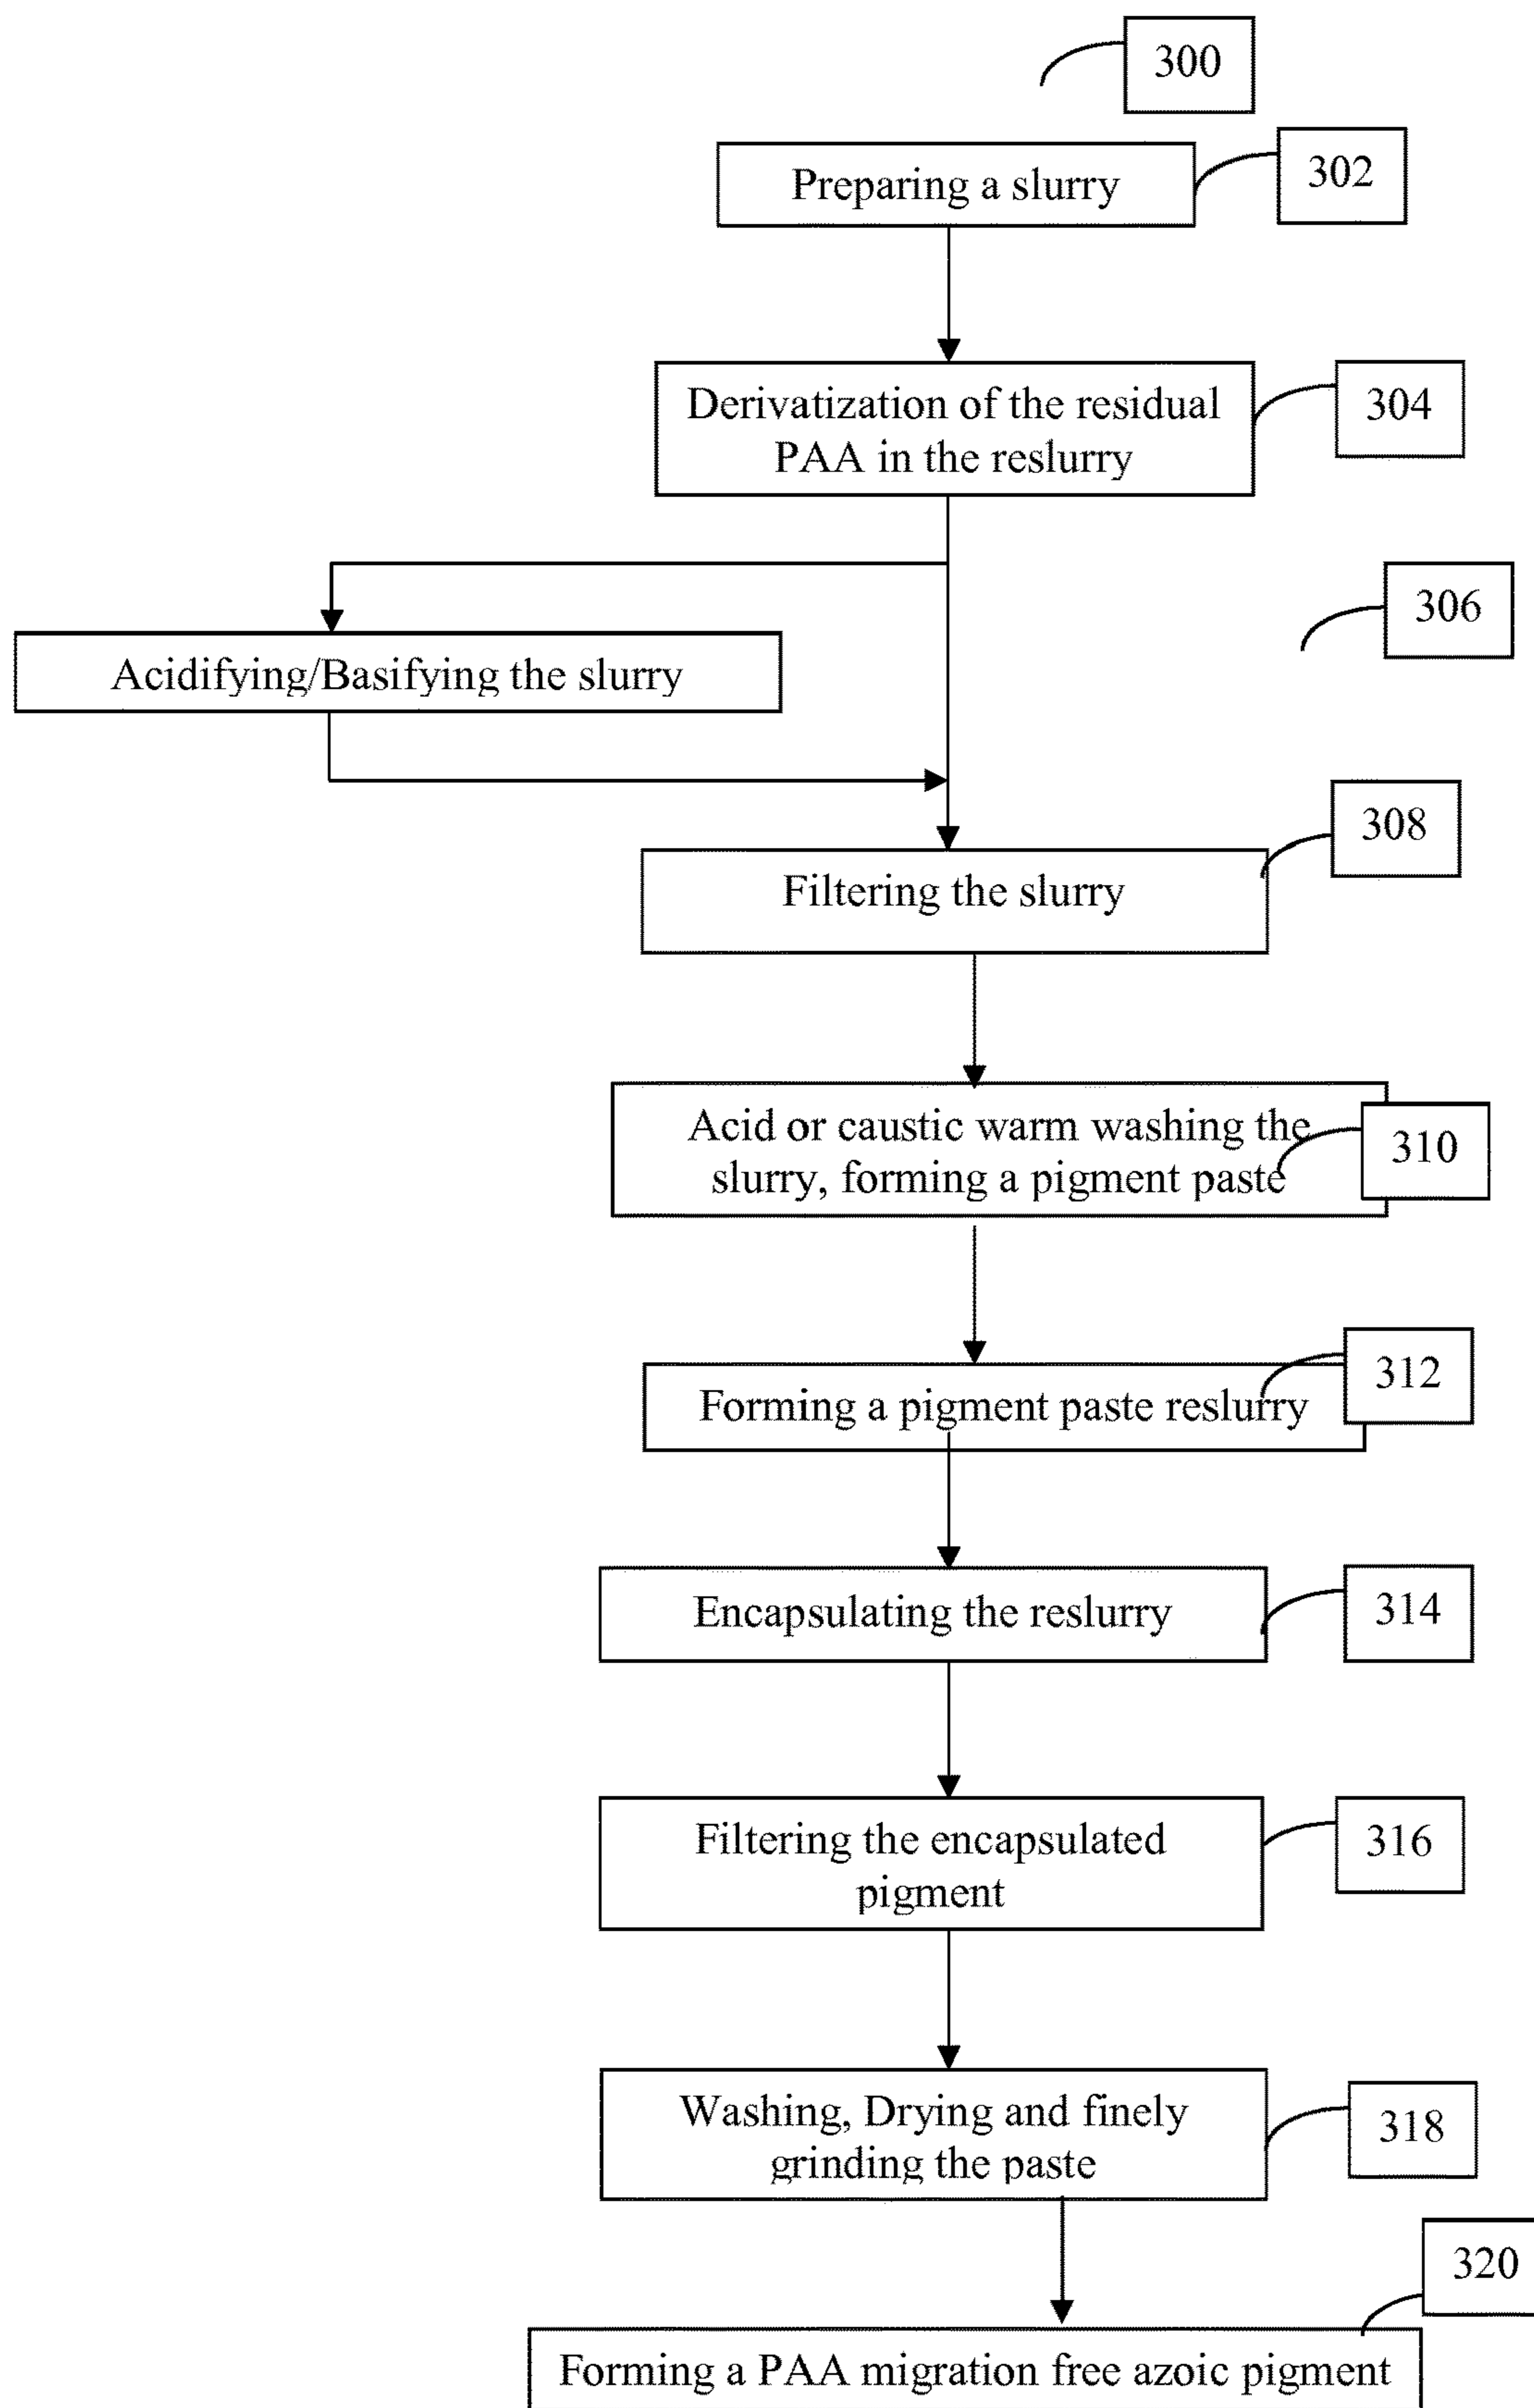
300

Preparing a slurry

302

Derivatization of the residual PAA in the reslurry

304

306

Acidifying/Basifying the slurry

308

Filtering the slurry

Acid or caustic warm washing the slurry, forming a pigment paste

310

312

Forming a pigment paste reslurry

Encapsulating the reslurry

314

Filtering the encapsulated pigment

316

Washing, Drying and finely grinding the paste

318

320

Forming a PAA migration free azoic pigment